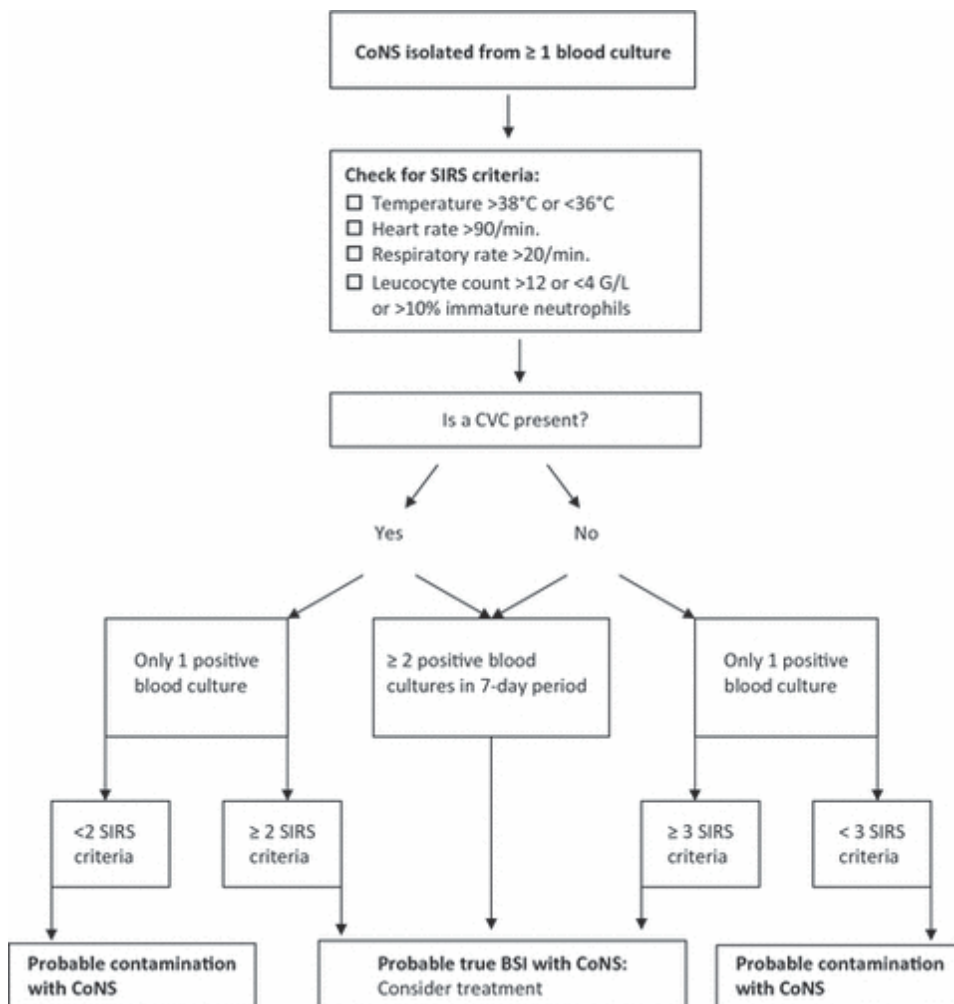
CoNS isolated from ≥ 1 blood culture

Check for SIRS criteria:
☐ Temperature >38°C or <36°C
☐ Heart rate >90/min.
☐ Respiratory rate >20/min.
☐ Leucocyte count >12 or <4 G/L or >10% immature neutrophils

Is a CVC present?

Yes

No

Only 1 positive blood culture

≥ 2 positive blood cultures in 7-day period

Only 1 positive blood culture

<2 SIRS criteria

≥ 2 SIRS criteria

≥ 3 SIRS criteria

< 3 SIRS criteria

Probable contamination with CoNS

Probable true BSI with CoNS:
Consider treatment

Probable contamination with CoNS